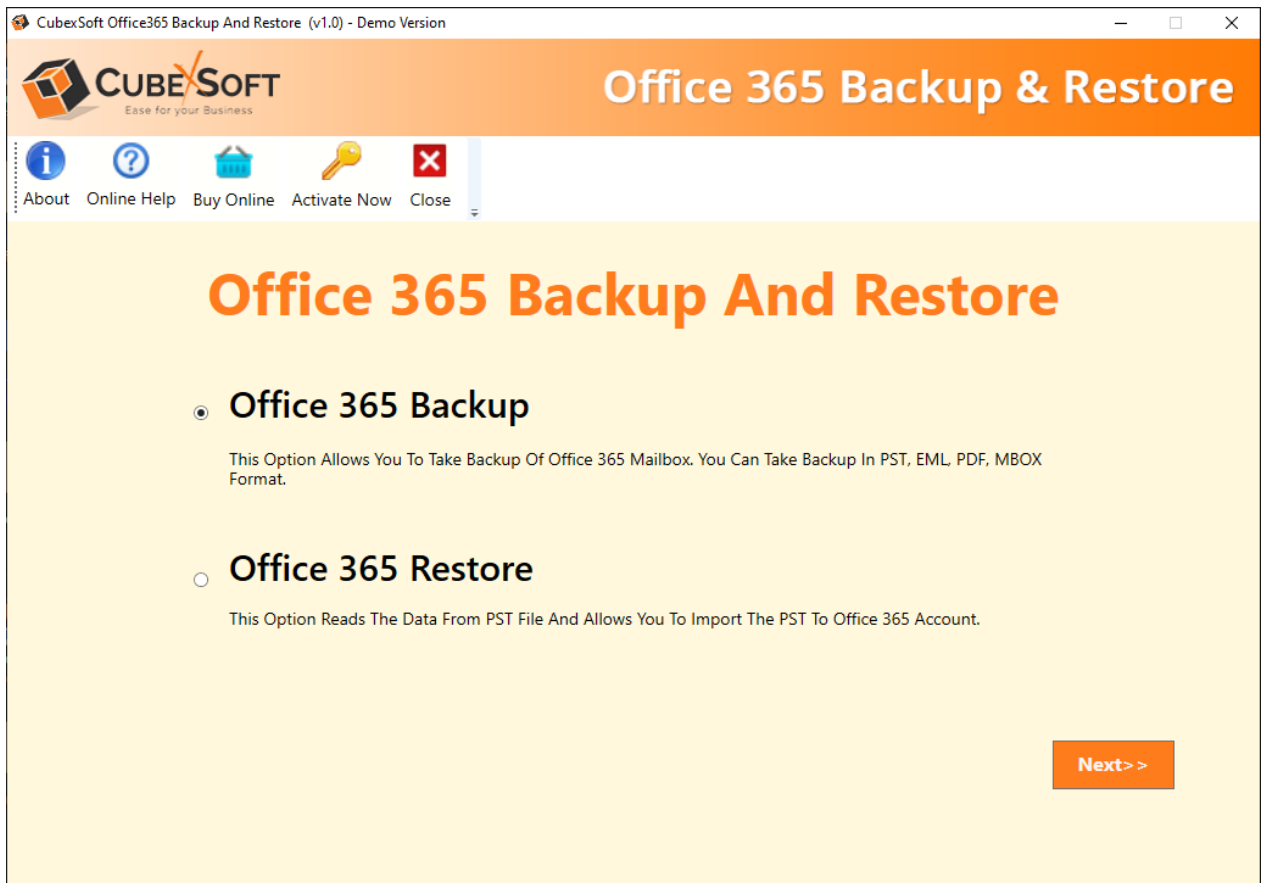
CubexSoft Office365 Backup And Restore (v1.0) - Demo Version

CUBEXSOFT
Ease for your Business

Office 365 Backup & Restore

About Online Help Buy Online Activate Now Close

Office 365 Backup And Restore

Office 365 Backup

This Option Allows You To Take Backup Of Office 365 Mailbox. You Can Take Backup In PST, EML, PDF, MBOX Format.

Office 365 Restore

This Option Reads The Data From PST File And Allows You To Import The PST To Office 365 Account.

Next>>